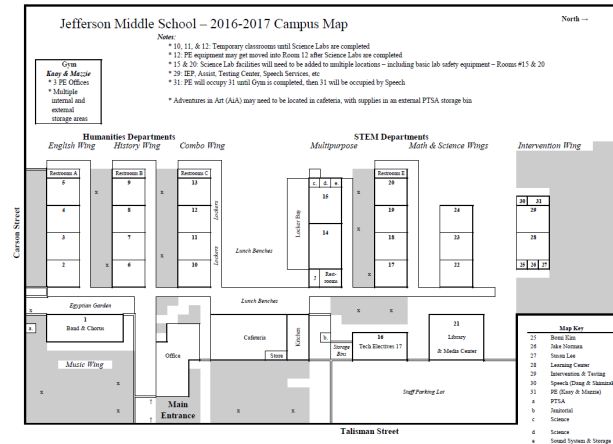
Jefferson Middle School – 2016-2017 Campus Map

North →

Gym
Kaay & Mazzie
* 3 PE Offices
* Multiple internal and external storage areas

Notes:
* 10, 11, & 12: Temporary classrooms until Science Labs are completed
* 12: PE equipment may get moved into Room 12 after Science Labs are completed
* 15 & 20: Science Lab facilities will need to be added to multiple locations – including basic lab safety equipment – Rooms #15 & 20
* 29: IEP, Assist, Testing Center, Speech Services, etc
* 31: PE will occupy 31 until Gym is completed, then 31 will be occupied by Speech

* Adventures in Art (AiA) may need to be located in cafeteria, with supplies in an external PTSA storage bin

Humanities Departments
English Wing
History Wing
Combo Wing

STEM Departments
Multipurpose
Math & Science Wings

Intervention Wing

Restrooms A
5
4
3
2

x

Restrooms B
9
8
7
x 6

Restrooms C
13
12
11
10

Lockers
Lockers

Lunch Benches

Locker Bay

c d e
15
14
f
Restrooms

Restrooms E
20
19
18
17

x

24
23
22

30 31
29
28
25 26 27

Carson Street

Egyptian Garden

Lunch Benches

a
1
Band & Chorus

Office

Cafeteria

Store

Kitchen

b

Storage Bins

16
Tech Electives 17

21
Library & Media Center

Music Wing

x
x
x

Main Entrance

Staff Parking Lot

Talisman Street

Map Key
25 Bomi Kim
26 Jake Norman
27 Storm Lee
28 Learning Center
29 Intervention & Testing
30 Speech (Doug & Shmuizel)
31 PE (Kaay & Mazzie)
a PTSA
b Janitorial
c Science
d Science
e Sound System & Storage